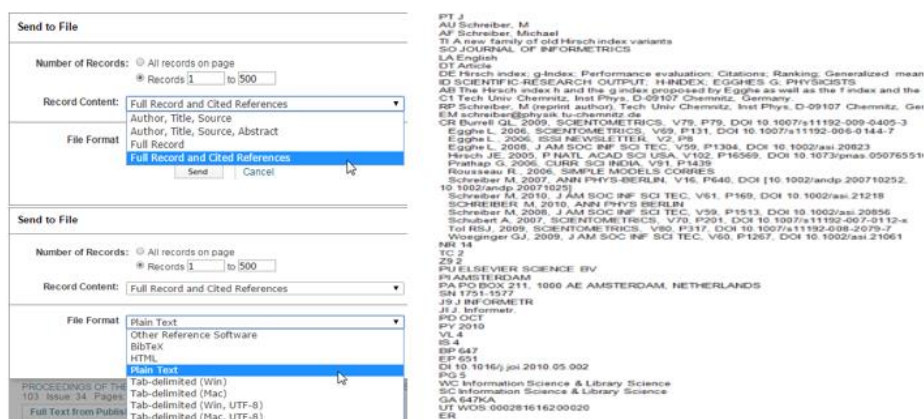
Send to File

Number of Records: All records on page
Records 1 to 500

Record Content: Full Record and Cited References
Author, Title, Source
Author, Title, Source, Abstract
Full Record
Full Record and Cited References

File Format

Send Cancel

Send to File

Number of Records: All records on page
Records 1 to 500

Record Content: Full Record and Cited References

File Format Plain Text
Other Reference Software
BibTeX
HTML
Plain Text
Tab-delimited (Win)
Tab-delimited (Mac)
Tab-delimited (Win, UTF-8)
Tab-delimited (Mac, UTF-8)

PROCEEDINGS OF THE
103 Issue 34 Pages
Full Text from Publis

PT J
AU Schreiber, M
AF Schreiber, Michael
TI A new family of old Hirsch index variants
SO JOURNAL OF INFORMETRICS
LA English
DT Article
DE Hirsch index; g-Index; Performance evaluation; Citations; Ranking; Generalized mean
ID SCIENTIFIC-RESEARCH OUTPUT; H-INDEX; EGGHES G; PHYSICISTS
AB The Hirsch index h and the g index proposed by Egghe as well as the f index and the
C1 Tech Univ Chemnitz, Inst Phys, D-09107 Chemnitz, Germany.
RP Schreiber, M (reprint author), Tech Univ Chemnitz, Inst Phys, D-09107 Chemnitz, Ger
EM schreiber@physik.tu-chemnitz.de
CR Burrell QL, 2009, SCIENTOMETRICS, V79, P79, DOI 10.1007/s11192-009-0405-3
Egghe L, 2006, SCIENTOMETRICS, V69, P131, DOI 10.1007/s11192-006-0144-7
Egghe L, 2006, ISSI NEWSLETTER, V2, P8
Egghe L, 2008, J AM SOC INF SCI TEC, V59, P1304, DOI 10.1002/asi.20823
Hirsch JE, 2005, P NATL ACAD SCI USA, V102, P16569, DOI 10.1073/pnas.050765510
Prathap G, 2006, CURR SCI INDIA, V91, P1439
Rousseau R, 2006, SIMPLE MODELS CORRES
Schreiber M, 2007, ANN PHYS-BERLIN, V16, P640, DOI [10.1002/andp.200710252, 10.1002/andp.20071025]
Schreiber M, 2010, J AM SOC INF SCI TEC, V61, P169, DOI 10.1002/asi.21218
SCHREIBER M, 2010, ANN PHYS BERLIN
Schreiber M, 2008, J AM SOC INF SCI TEC, V59, P1513, DOI 10.1002/asi.20856
Schubert A, 2007, SCIENTOMETRICS, V70, P201, DOI 10.1007/s11192-007-0112-x
Tol RSJ, 2009, SCIENTOMETRICS, V80, P317, DOI 10.1007/s11192-008-2079-7
Woeginger GJ, 2009, J AM SOC INF SCI TEC, V60, P1267, DOI 10.1002/asi.21061
NR 14
TC 2
Z9 2
PU ELSEVIER SCIENCE BV
PI AMSTERDAM
PA PO BOX 211, 1000 AE AMSTERDAM, NETHERLANDS
SN 1751-1577
J9 J INFORMETR
JI J. Informetr.
PD OCT
PY 2010
VL 4
IS 4
BP 647
EP 651
DI 10.1016/j.joi.2010.05.002
PG 5
WC Information Science & Library Science
SC Information Science & Library Science
GA 647KA
UT WOS 000281616200020
ER